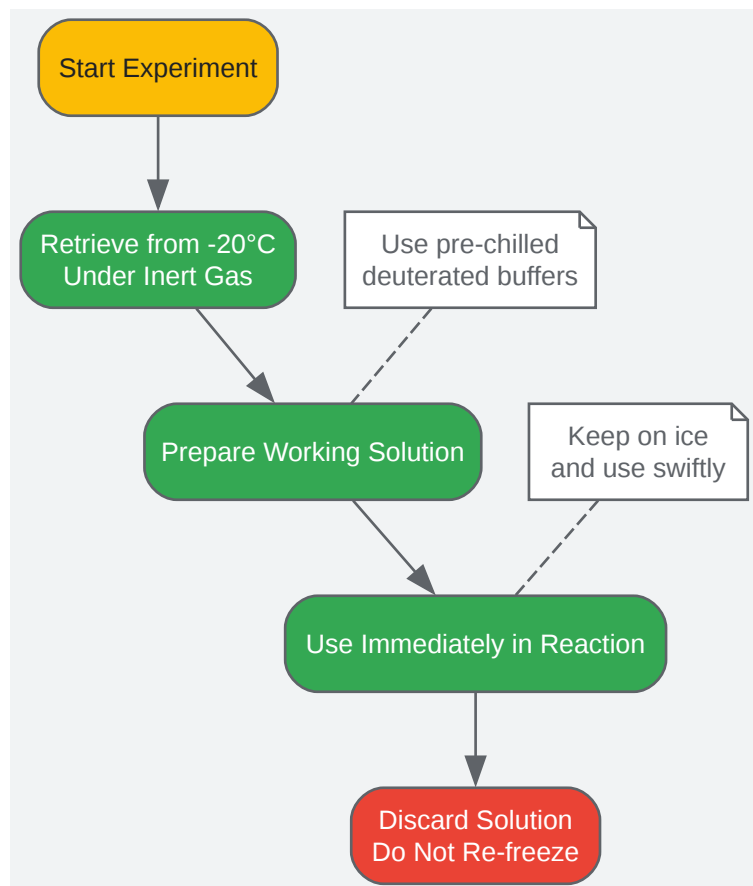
Start Experiment

Retrieve from -20°C
Under Inert Gas

Use pre-chilled
deuterated buffers

Prepare Working Solution

Keep on ice
and use swiftly

Use Immediately in Reaction

Discard Solution
Do Not Re-freeze